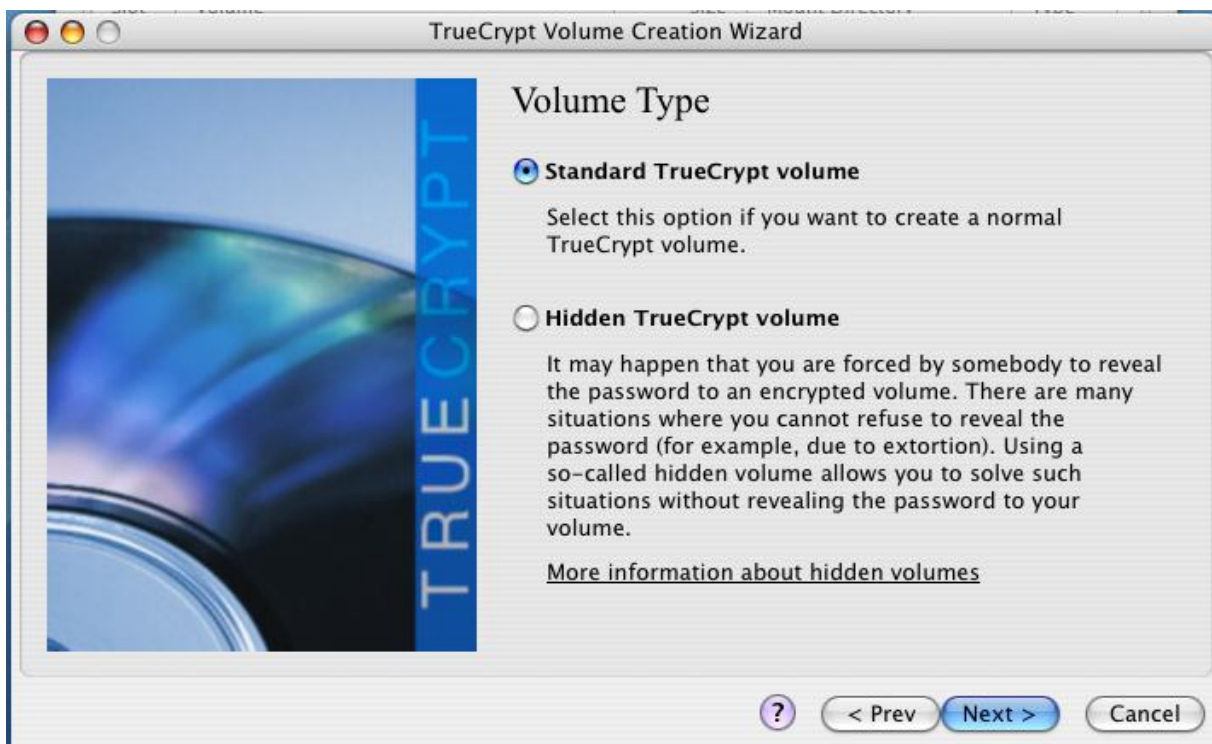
TrueCrypt Volume Creation Wizard

TRUECRYPT

Volume Type

Standard TrueCrypt volume

Select this option if you want to create a normal TrueCrypt volume.

Hidden TrueCrypt volume

It may happen that you are forced by somebody to reveal the password to an encrypted volume. There are many situations where you cannot refuse to reveal the password (for example, due to extortion). Using a so-called hidden volume allows you to solve such situations without revealing the password to your volume.

More information about hidden volumes

?

< Prev

Next >

Cancel